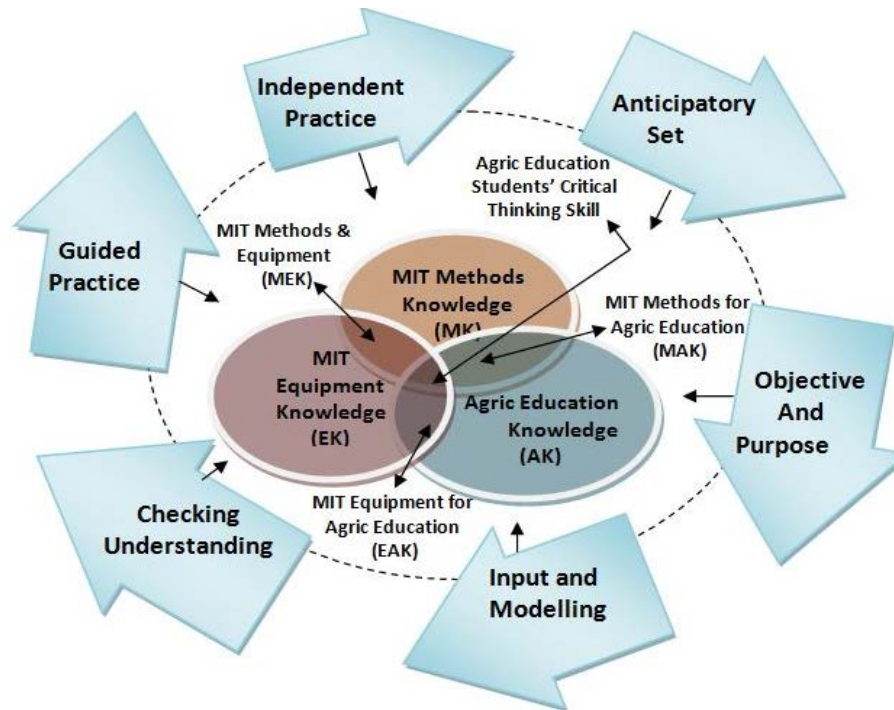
Independent Practice

Anticipatory Set

Agric Education Students' Critical Thinking Skill

Guided Practice

MIT Methods & Equipment (MEK)

MIT Methods Knowledge (MK)

MIT Methods for Agric Education (MAK)

MIT Equipment Knowledge (EK)

Agric Education Knowledge (AK)

Objective And Purpose

MIT Equipment for Agric Education (EAK)

Checking Understanding

Input and Modelling